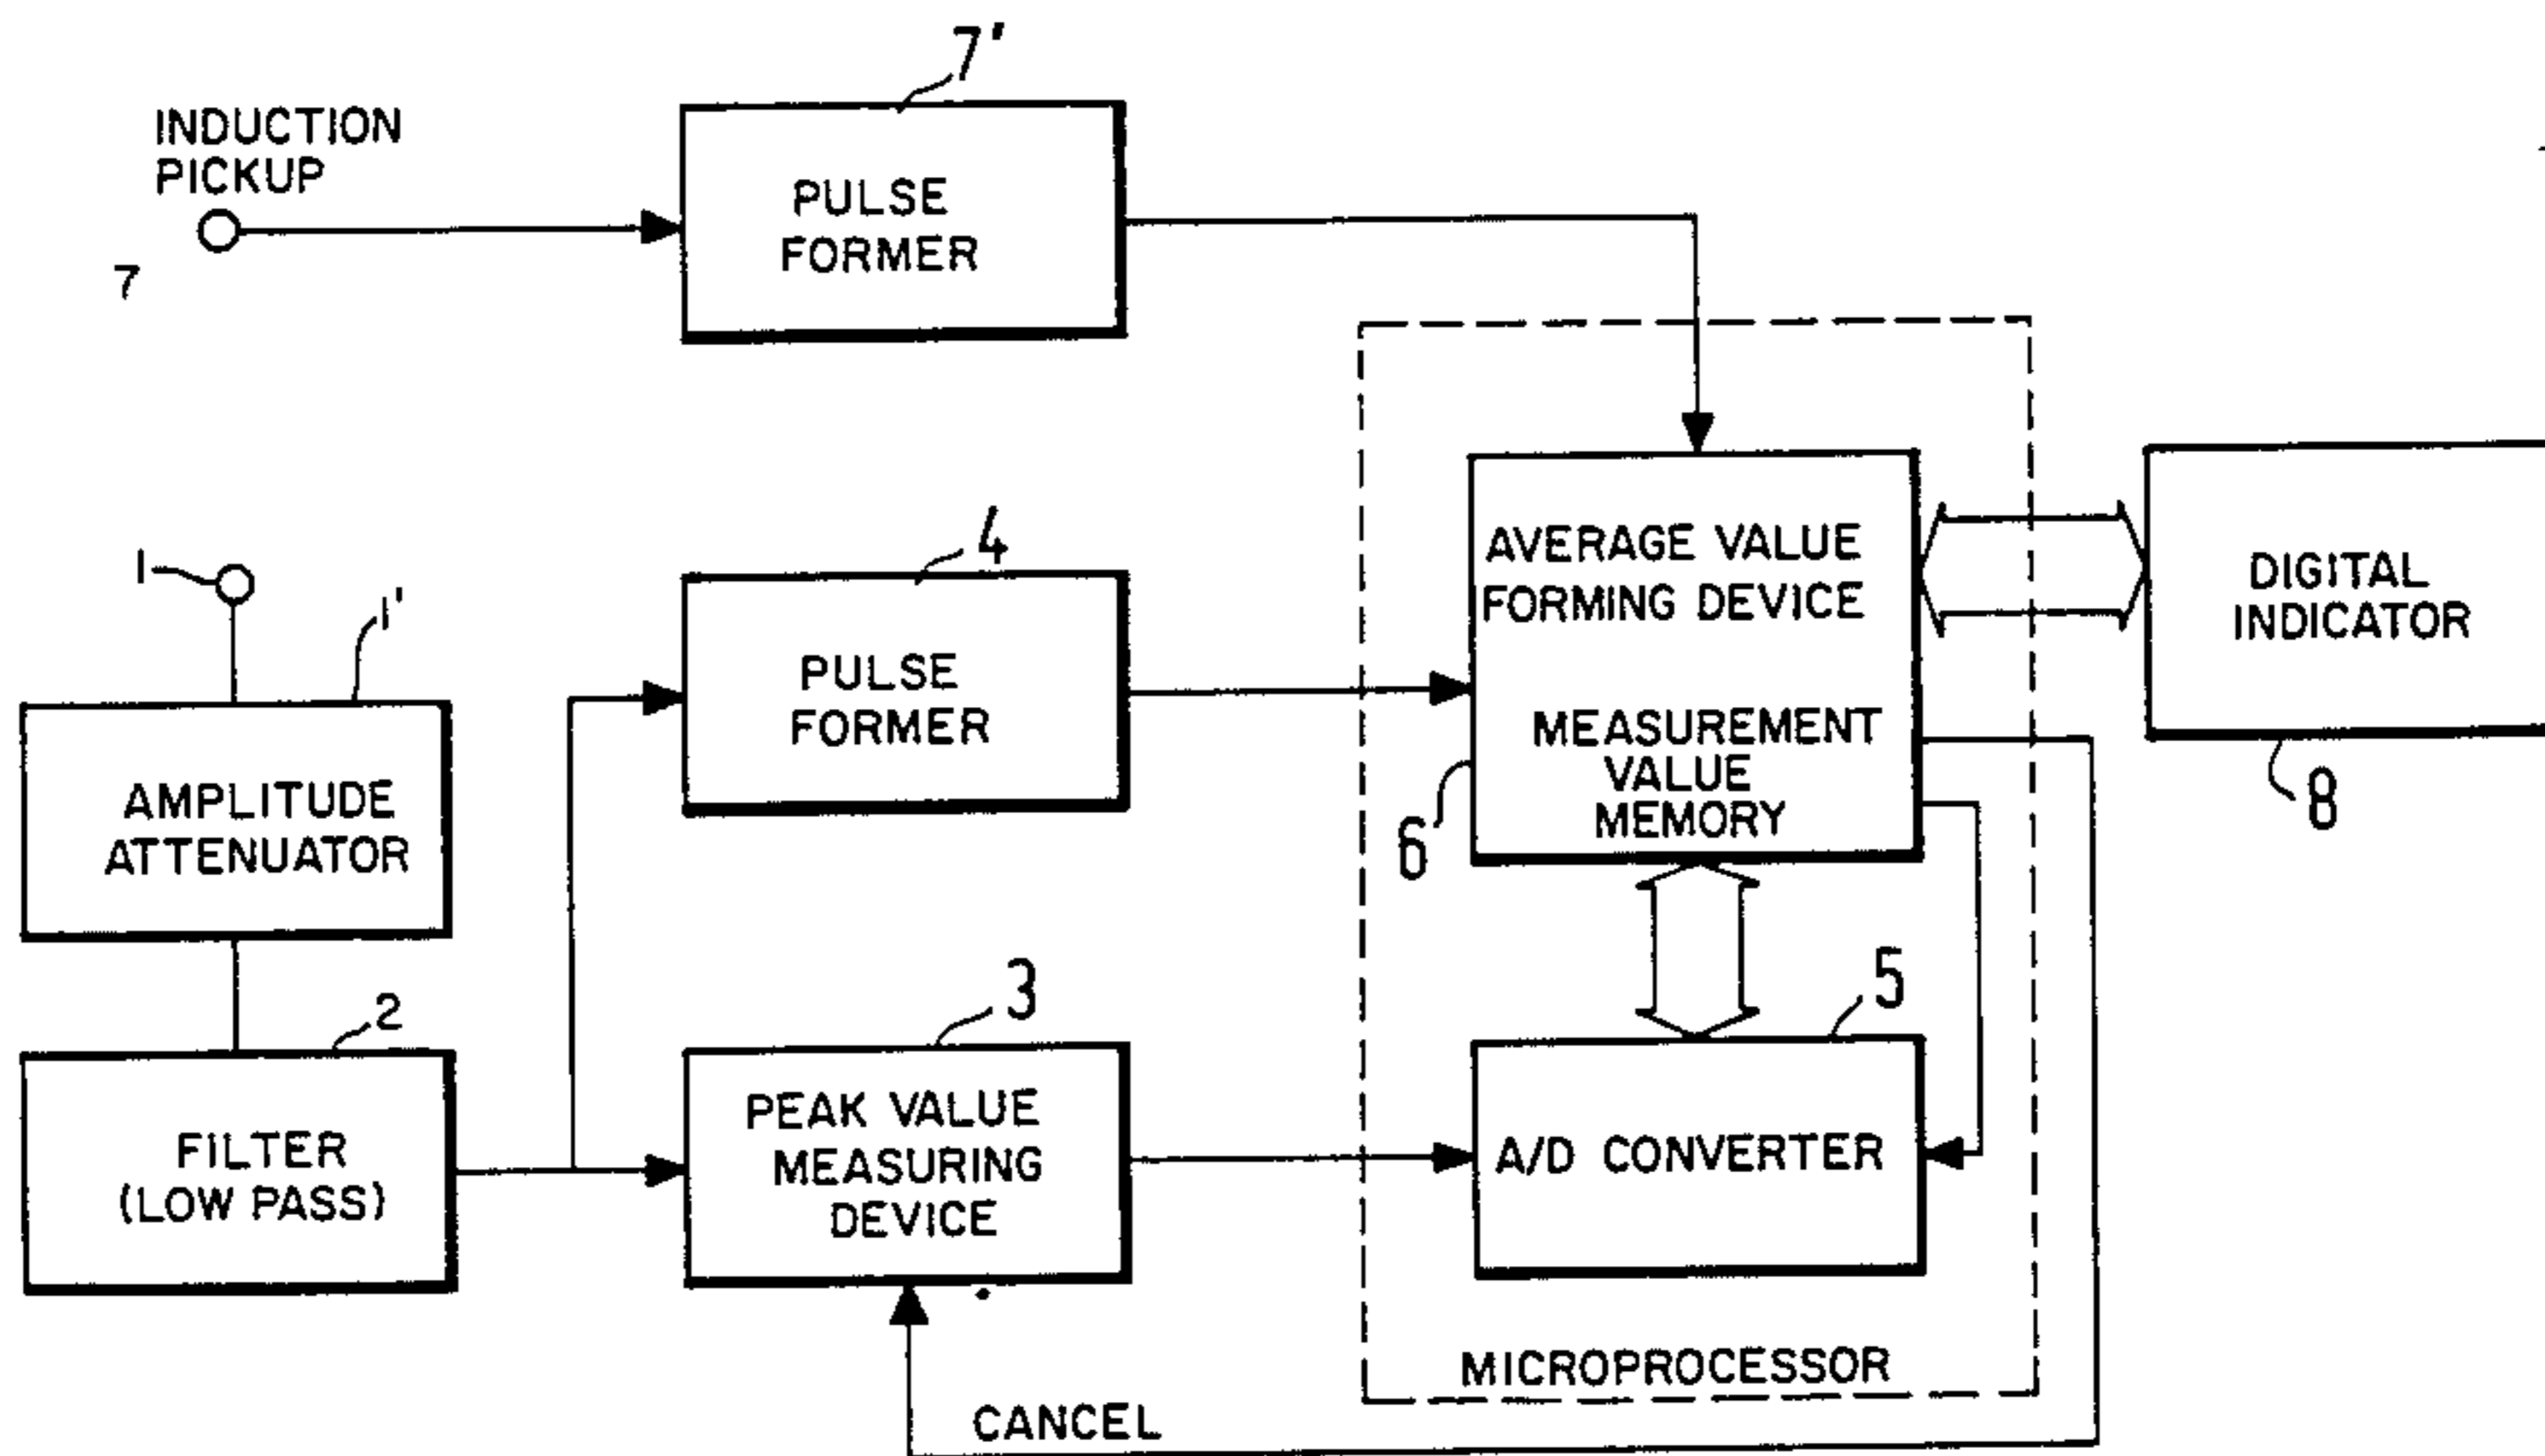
7'
INDUCTION PICKUP
7
PULSE FORMER
AVERAGE VALUE FORMING DEVICE
DIGITAL INDICATOR
4
1
1'
PULSE FORMER
MEASUREMENT VALUE MEMORY
6
8
AMPLITUDE ATTENUATOR
2
3
5
FILTER (LOW PASS)
PEAK VALUE MEASURING DEVICE
A/D CONVERTER
MICROPROCESSOR
CANCEL